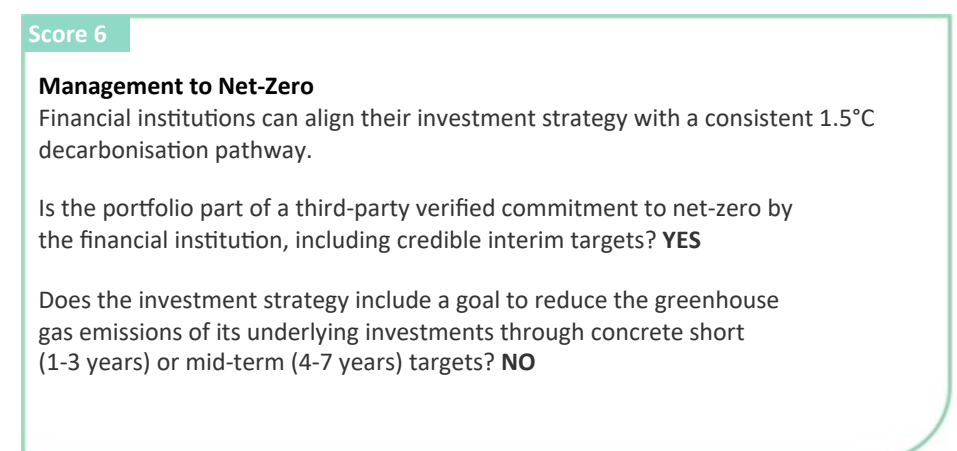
Score 6

**Management to Net-Zero**
Financial institutions can align their investment strategy with a consistent 1.5°C decarbonisation pathway.

Is the portfolio part of a third-party verified commitment to net-zero by the financial institution, including credible interim targets? **YES**

Does the investment strategy include a goal to reduce the greenhouse gas emissions of its underlying investments through concrete short (1-3 years) or mid-term (4-7 years) targets? **NO**